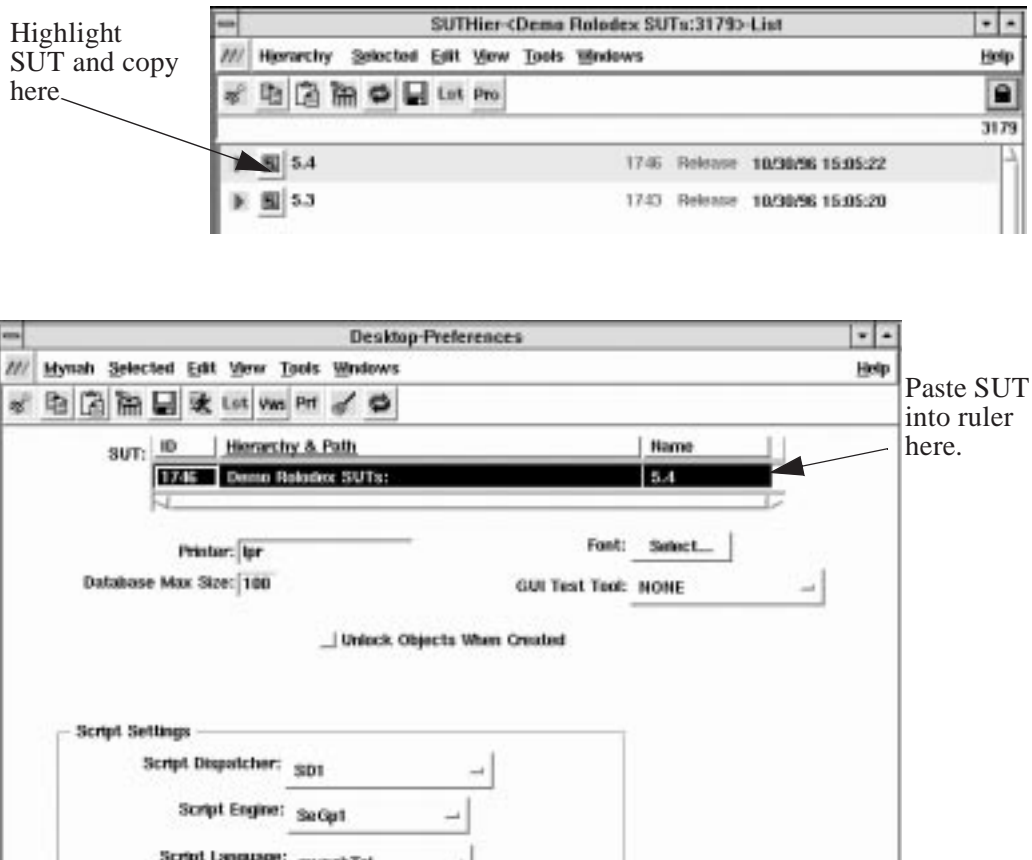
Highlight SUT and copy here

SUTHier-<Demo Rolodex SUTs:3179>-List

Hierarchy Selected Edit View Tools Windows Help

Lst Pro

3179

5.4 1746 Release 10/30/96 15:05:22

5.3 1743 Release 10/30/96 15:05:20

Desktop-Preferences

Mynah Selected Edit View Tools Windows Help

Lst Vws Prf

Paste SUT into ruler here.

SUT: ID Hierarchy & Path Name

1746 Demo Rolodex SUTs: 5.4

Printer: lpr

Font: Select...

Database Max Size: 100

GUI Test Tool: NONE

Unlock Objects When Created

Script Settings

Script Dispatcher: SD1

Script Engine: SeGp1

Script Language: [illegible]